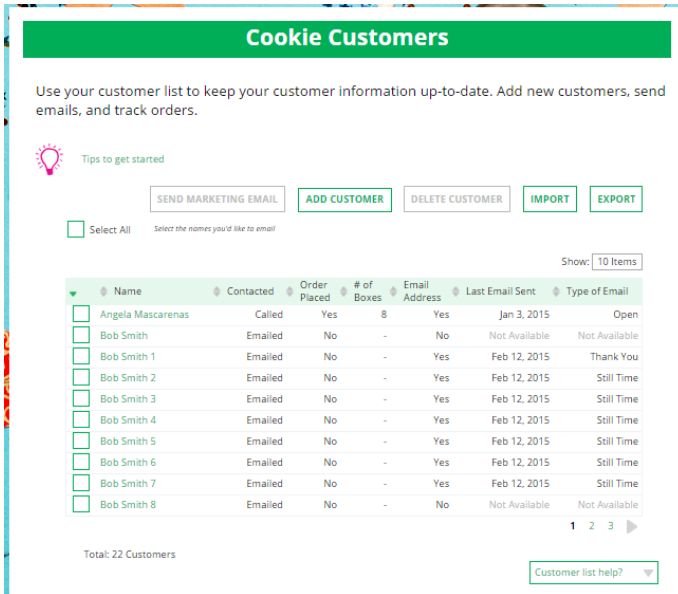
Cookie Customers

Use your customer list to keep your customer information up-to-date. Add new customers, send emails, and track orders.

Tips to get started

SEND MARKETING EMAIL   ADD CUSTOMER   DELETE CUSTOMER   IMPORT   EXPORT

Select All   Select the names you'd like to email

Show: 10 Items

| | Name | Contacted | Order Placed | # of Boxes | Email Address | Last Email Sent | Type of Email |
|---|---|---|---|---|---|---|---|
| | Angela Mascarenas | Called | Yes | 8 | Yes | Jan 3, 2015 | Open |
| | Bob Smith | Emailed | No | - | No | Not Available | Not Available |
| | Bob Smith 1 | Emailed | No | - | Yes | Feb 12, 2015 | Thank You |
| | Bob Smith 2 | Emailed | No | - | Yes | Feb 12, 2015 | Still Time |
| | Bob Smith 3 | Emailed | No | - | Yes | Feb 12, 2015 | Still Time |
| | Bob Smith 4 | Emailed | No | - | Yes | Feb 12, 2015 | Still Time |
| | Bob Smith 5 | Emailed | No | - | Yes | Feb 12, 2015 | Still Time |
| | Bob Smith 6 | Emailed | No | - | Yes | Feb 12, 2015 | Still Time |
| | Bob Smith 7 | Emailed | No | - | Yes | Feb 12, 2015 | Still Time |
| | Bob Smith 8 | Emailed | No | - | No | Not Available | Not Available |

1 2 3

Total: 22 Customers

Customer list help?